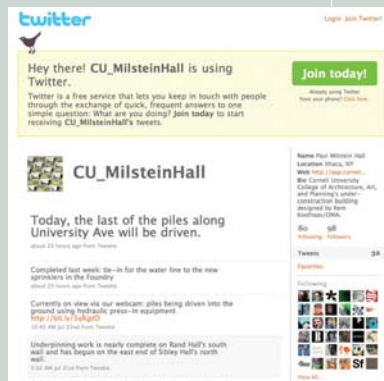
twitter

Login Join Twitter!

Hey there! CU_MilsteinHall is using Twitter.

Twitter is a free service that lets you keep in touch with people through the exchange of quick, frequent answers to one simple question: What are you doing? Join today to start receiving CU_MilsteinHall's tweets.

Join today!

Already using Twitter from your phone? Click here.

CU_MilsteinHall

Today, the last of the piles along University Ave will be driven.

about 23 hours ago from Tweetie

Completed last week: tie-in for the water line to the new sprinklers in the Foundry

about 23 hours ago from Tweetie

Currently on view via our webcam: piles being driven into the ground using hydraulic press-in equipment http://bit.ly/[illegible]

10:40 AM Jul 23rd from Tweetie

Underpinning work is nearly complete on Rand Hall's south wall and has begun on the east end of Sibley Hall's north wall.

9:02 AM Jul 21st from Tweetie

Name Paul Milstein Hall
Location Ithaca, NY
Web http://aap.cornell...
Bio Cornell University College of Architecture, Art, and Planning's under-construction building designed by Rem Koolhaas/OMA.

80 98
Following Followers

Tweets 30

Favorites

Following

View All...